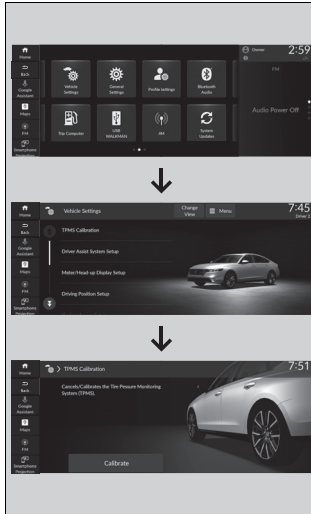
Home
Back
Google Assistant
Maps
FM
Smartphone Projection
Vehicle Settings
General Settings
Profile Settings
Bluetooth Audio
Trip Computer
USB WALKMAN
AM
System Updates
Owner
2:59
FM
Audio Power Off

Home
Back
Google Assistant
Maps
FM
Smartphone Projection
Vehicle Settings
Change View
Menu
7:45
Driver 1
TPMS Calibration
Driver Assist System Setup
Meter/Head-up Display Setup
Driving Position Setup

Home
Back
Google Assistant
Maps
FM
Smartphone Projection
TPMS Calibration
7:51
Cancels/Calibrates the Tire Pressure Monitoring System (TPMS).
Calibrate